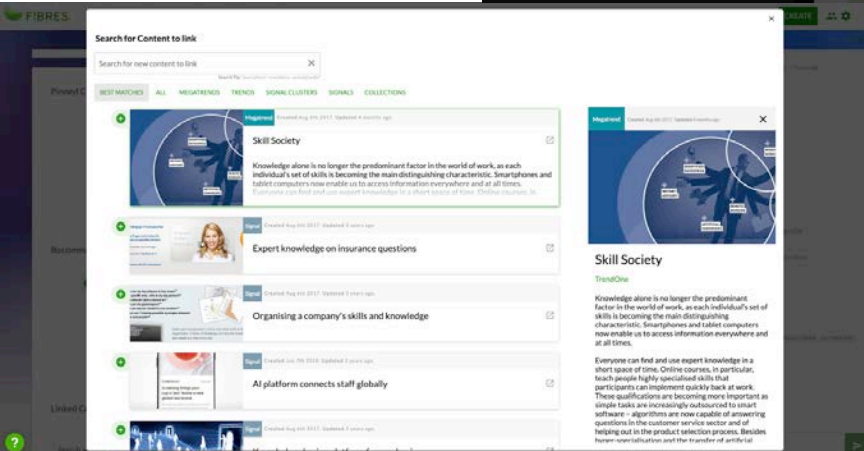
FIBRES

CREATE

Search for Content to link

Search for new content to link

BEST MATCHES ALL MEGATRENDS TRENDS SIGNAL CLUSTERS SIGNALS COLLECTIONS

Pinned

Megatrend Created Aug 4th 2017. Updated 4 months ago

Skill Society

Knowledge alone is no longer the predominant factor in the world of work, as each individual's set of skills is becoming the main distinguishing characteristic. Smartphones and tablet computers now enable us to access information everywhere and at all times. Everyone can find and use expert knowledge in a short space of time. Online courses, in

Recomm

Signal Created Aug 4th 2017. Updated 3 years ago

Expert knowledge on insurance questions

Signal Created Aug 4th 2017. Updated 3 years ago

Organising a company's skills and knowledge

Signal Created Jul 7th 2019. Updated 3 years ago

AI platform connects staff globally

Linked

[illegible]

Megatrend Created Aug 4th 2017. Updated 4 months ago

Skill Society

TrendOne

Knowledge alone is no longer the predominant factor in the world of work, as each individual's set of skills is becoming the main distinguishing characteristic. Smartphones and tablet computers now enable us to access information everywhere and at all times.

Everyone can find and use expert knowledge in a short space of time. Online courses, in particular, teach people highly specialised skills that participants can implement quickly back at work. These qualifications are becoming more important as simple tasks are increasingly outsourced to smart software – algorithms are now capable of answering questions in the customer service sector and of helping out in the product selection process. Besides hyper-specialisation and the transfer of artificial

?